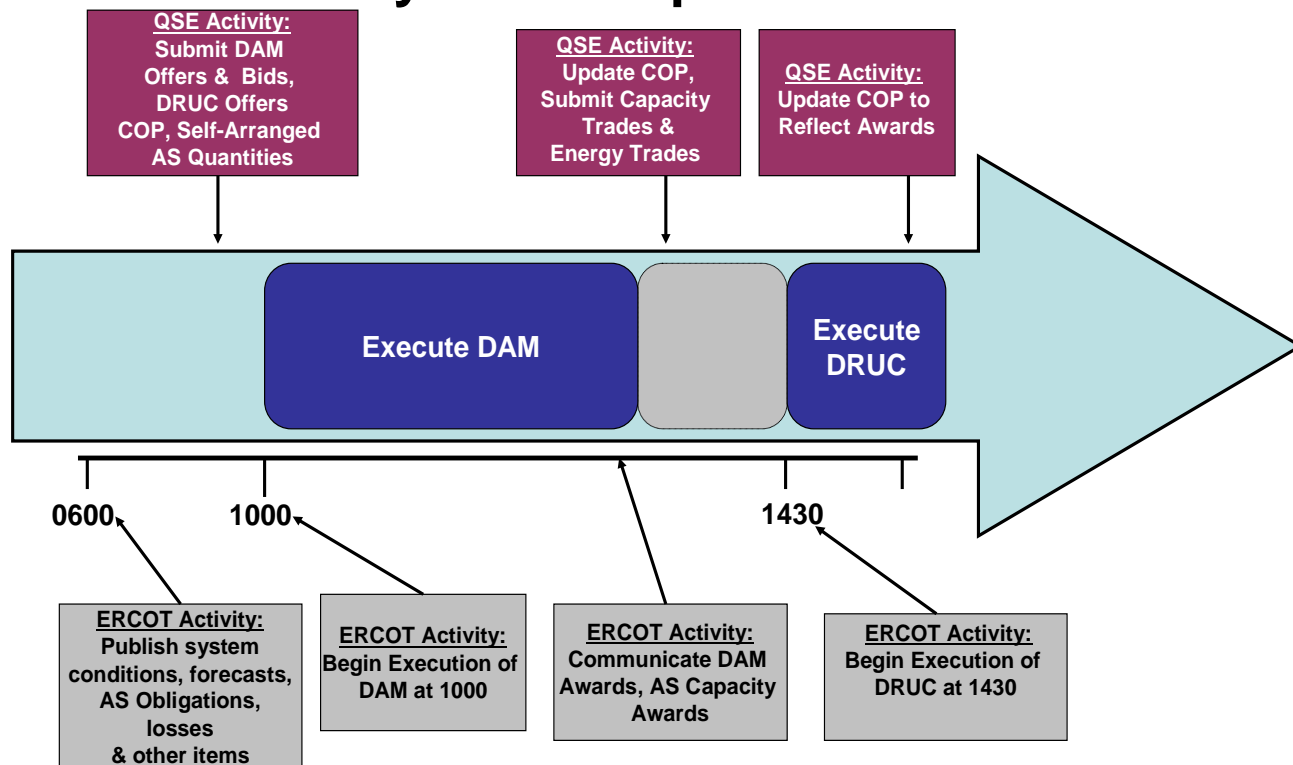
QSE Activity:
Submit DAM Offers & Bids, DRUC Offers COP, Self-Arranged AS Quantities

QSE Activity:
Update COP, Submit Capacity Trades & Energy Trades

QSE Activity:
Update COP to Reflect Awards

Execute DAM

Execute DRUC

0600

1000

1430

ERCOT Activity:
Publish system conditions, forecasts, AS Obligations, losses & other items

ERCOT Activity:
Begin Execution of DAM at 1000

ERCOT Activity:
Communicate DAM Awards, AS Capacity Awards

ERCOT Activity:
Begin Execution of DRUC at 1430